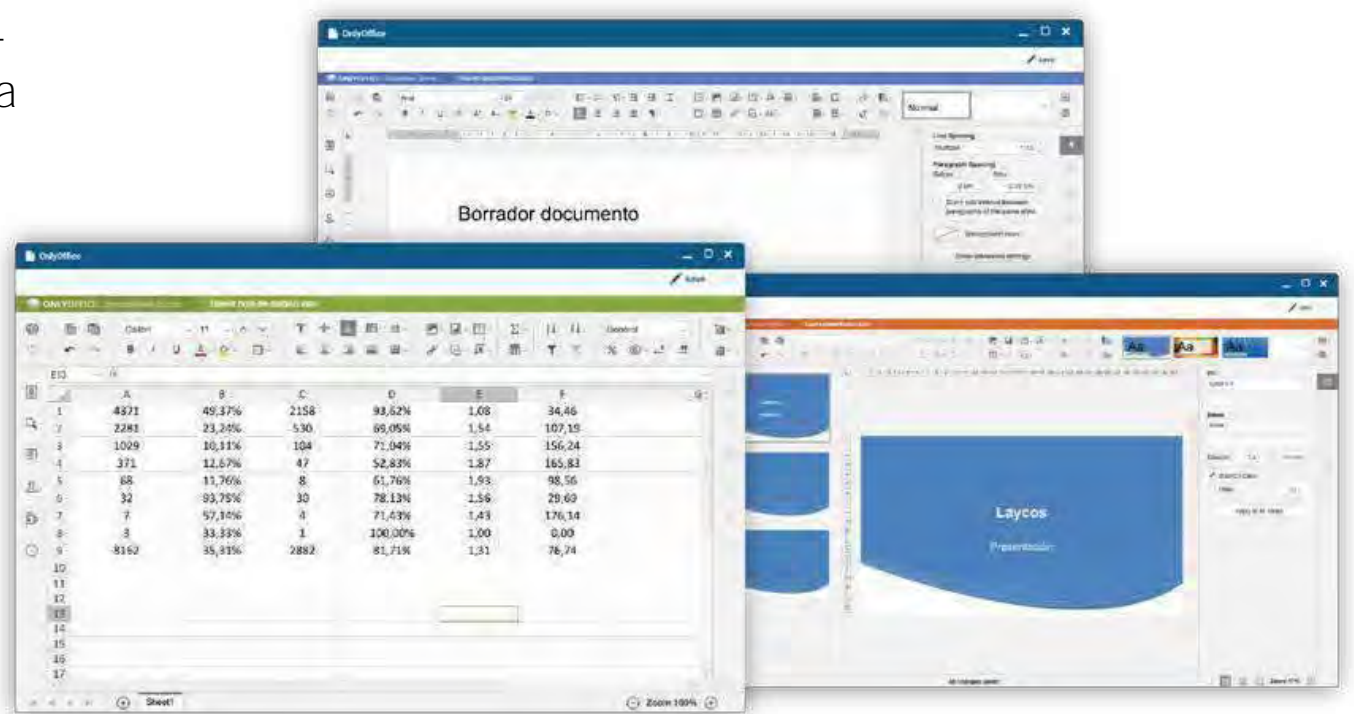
a

OnlyOffice

Normal

Line Spacing

Paragraph Spacing

Borrador documento

OnlyOffice

Save

ONLYOFFICE

Calibri

11

General

E13

| | A | B | C | D | E | F |
|---|---|---|---|---|---|---|
| 1 | 4371 | 49,37% | 2158 | 93,62% | 1,08 | 34,46 |
| 2 | 2281 | 23,24% | 530 | 69,05% | 1,54 | 107,19 |
| 3 | 1029 | 10,11% | 104 | 71,04% | 1,55 | 156,24 |
| 4 | 371 | 12,67% | 47 | 52,83% | 1,87 | 165,83 |
| 5 | 68 | 11,76% | 8 | 61,76% | 1,93 | 98,56 |
| 6 | 32 | 93,75% | 30 | 78,13% | 1,56 | 29,60 |
| 7 | 7 | 57,14% | 4 | 71,43% | 1,43 | 176,14 |
| 8 | 3 | 33,33% | 1 | 100,00% | 1,00 | 0,00 |
| 9 | 8162 | 35,31% | 2882 | 81,71% | 1,31 | 76,74 |
| 10 | | | | | | |
| 11 | | | | | | |
| 12 | | | | | | |
| 13 | | | | | | |
| 14 | | | | | | |
| 15 | | | | | | |
| 16 | | | | | | |
| 17 | | | | | | |

Sheet1

Zoom 100%

Aa

Aa

Aa

Laycos

Presentación